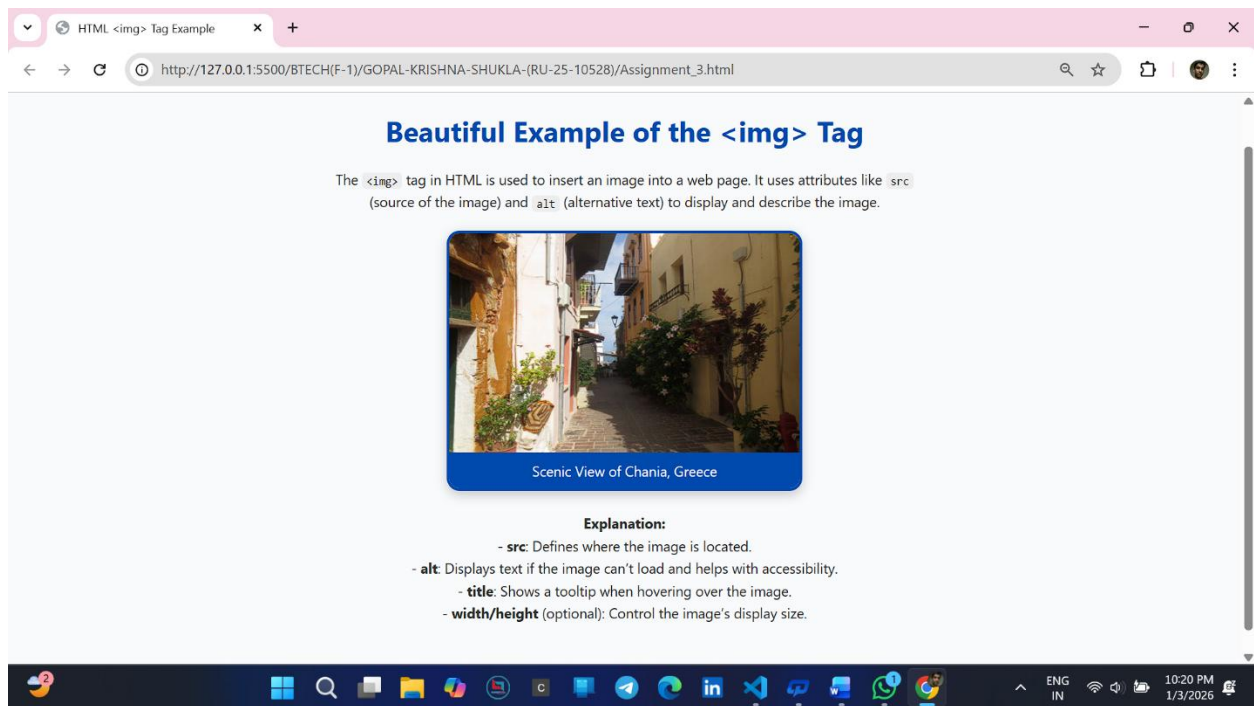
HTML <img> Tag Example

http://127.0.0.1:5500/BTECH(F-1)/GOPAL-KRISHNA-SHUKLA-(RU-25-10528)/Assignment_3.html

Beautiful Example of the <img> Tag

The <img> tag in HTML is used to insert an image into a web page. It uses attributes like src (source of the image) and alt (alternative text) to display and describe the image.

Scenic View of Chania, Greece

Explanation:
- src: Defines where the image is located.
- alt: Displays text if the image can't load and helps with accessibility.
- title: Shows a tooltip when hovering over the image.
- width/height (optional): Control the image's display size.

ENG IN 10:20 PM 1/3/2026